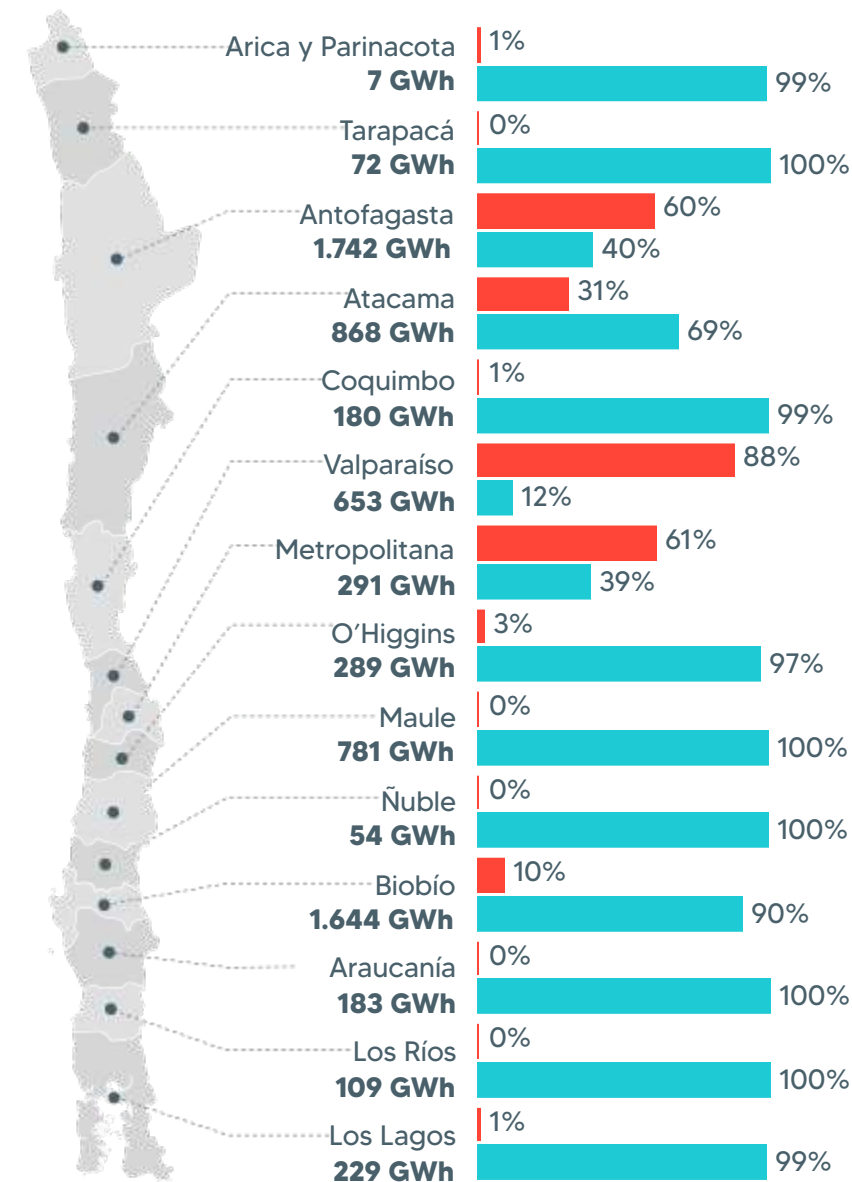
Arica y Parinacota
**7 GWh**
1%
99%

Tarapacá
**72 GWh**
0%
100%

Antofagasta
**1.742 GWh**
60%
40%

Atacama
**868 GWh**
31%
69%

Coquimbo
**180 GWh**
1%
99%

Valparaíso
**653 GWh**
88%
12%

Metropolitana
**291 GWh**
61%
39%

O´Higgins
**289 GWh**
3%
97%

Maule
**781 GWh**
0%
100%

Ñuble
**54 GWh**
0%
100%

Biobío
**1.644 GWh**
10%
90%

Araucanía
**183 GWh**
0%
100%

Los Ríos
**109 GWh**
0%
100%

Los Lagos
**229 GWh**
1%
99%